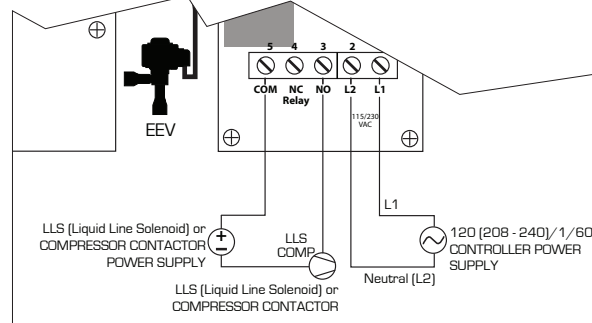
5 4 3 2

COM NC NO L2 L1

Relay

115/230 VAC

EEV

L1

LLS (Liquid Line Solenoid) or COMPRESSOR CONTACTOR POWER SUPPLY

LLS COMP

120 (208 - 240)/1/60 CONTROLLER POWER SUPPLY

Neutral (L2)

LLS (Liquid Line Solenoid) or COMPRESSOR CONTACTOR